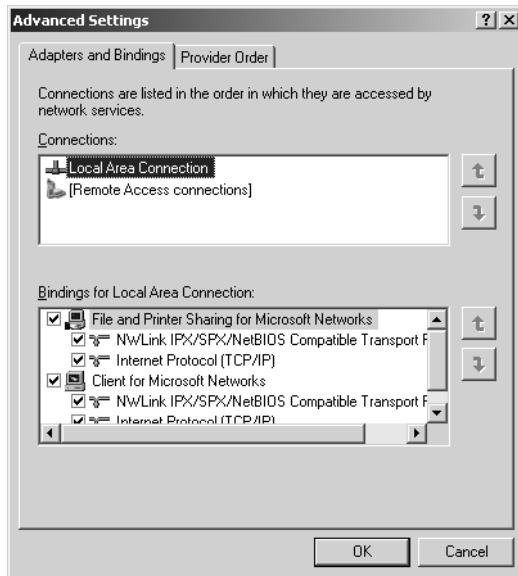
Advanced Settings ? X

Adapters and Bindings | Provider Order

Connections are listed in the order in which they are accessed by network services.

Connections:

Local Area Connection
[Remote Access connections]

Bindings for Local Area Connection:

File and Printer Sharing for Microsoft Networks
NWLink IPX/SPX/NetBIOS Compatible Transport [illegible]
Internet Protocol (TCP/IP)
Client for Microsoft Networks
NWLink IPX/SPX/NetBIOS Compatible Transport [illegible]
Internet Protocol (TCP/IP)

OK Cancel